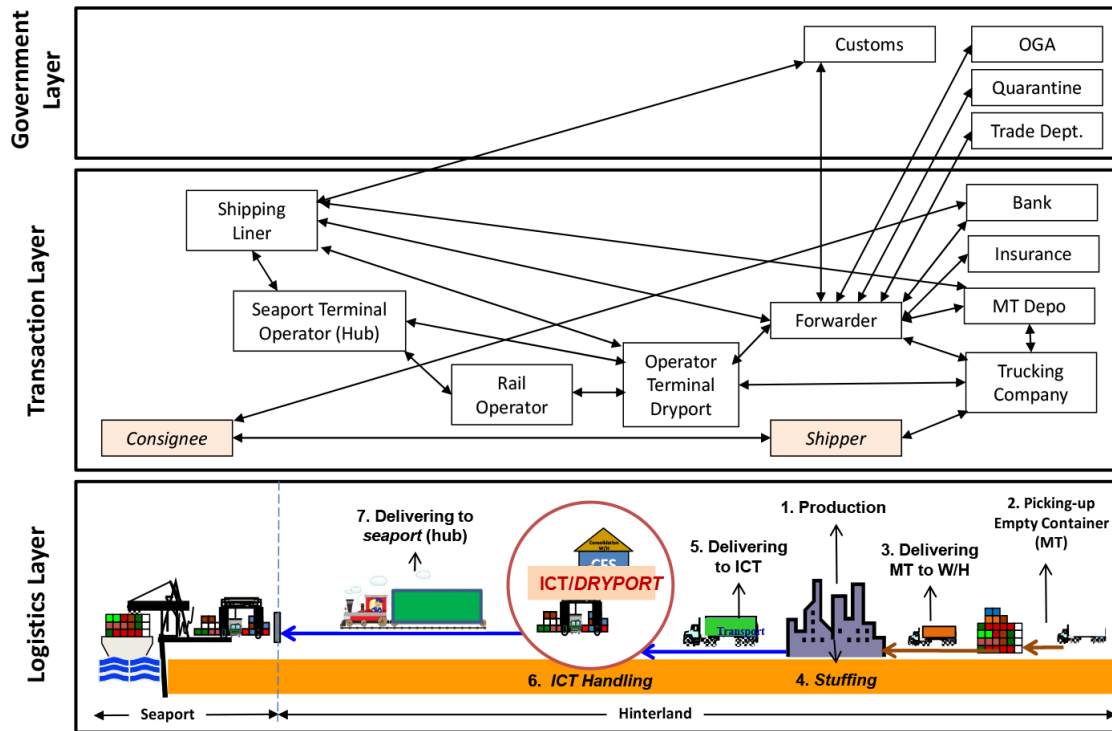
Government Layer

Customs

OGA

Quarantine

Trade Dept.

Transaction Layer

Shipping Liner

Bank

Insurance

Seaport Terminal Operator (Hub)

MT Depo

Forwarder

Rail Operator

Operator Terminal Dryport

Trucking Company

Consignee

Shipper

Logistics Layer

7. Delivering to *seaport* (hub)

Consolidation W/H

CFS

ICT/*DRYPORT*

5. Delivering to ICT

Transport

1. Production

3. Delivering MT to W/H

2. Picking-up Empty Container (MT)

6. *ICT Handling*

4. *Stuffing*

Seaport

Hinterland